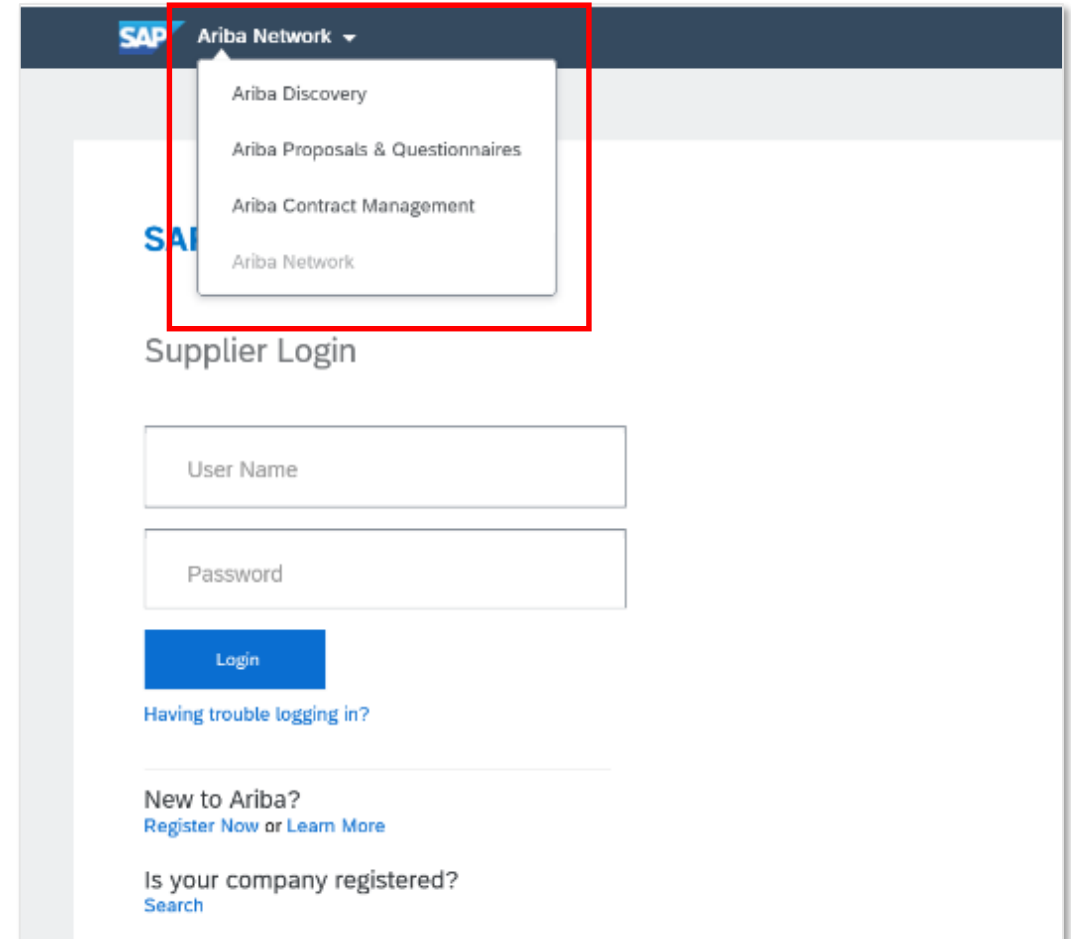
SAP Ariba Network

Ariba Discovery

Ariba Proposals & Questionnaires

Ariba Contract Management

Ariba Network

SA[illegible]

Supplier Login

User Name

Password

Login

Having trouble logging in?

New to Ariba?
Register Now or Learn More

Is your company registered?
Search